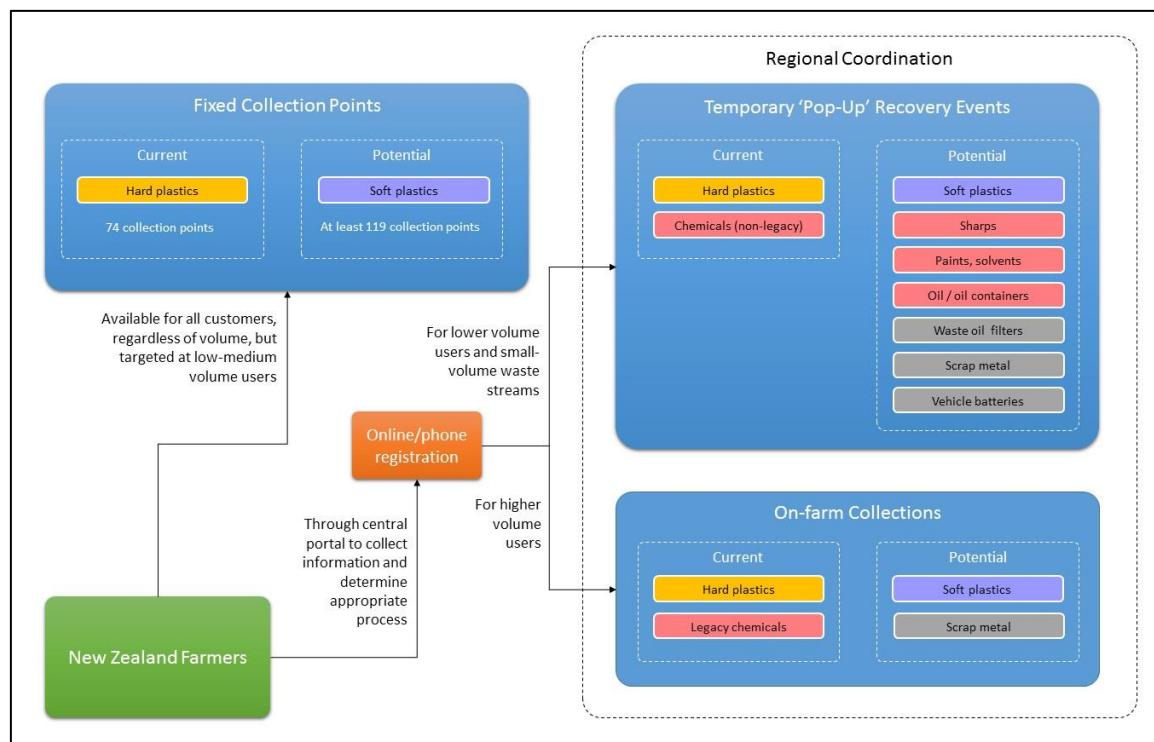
Fixed Collection Points

Current

Hard plastics

74 collection points

Potential

Soft plastics

At least 119 collection points

Available for all customers, regardless of volume, but targeted at low-medium volume users

New Zealand Farmers

Through central portal to collect information and determine appropriate process

Online/phone registration

For lower volume users and small-volume waste streams

For higher volume users

Regional Coordination

Temporary 'Pop-Up' Recovery Events

Current

Hard plastics

Chemicals (non-legacy)

Potential

Soft plastics

Sharps

Paints, solvents

Oil / oil containers

Waste oil filters

Scrap metal

Vehicle batteries

On-farm Collections

Current

Hard plastics

Legacy chemicals

Potential

Soft plastics

Scrap metal